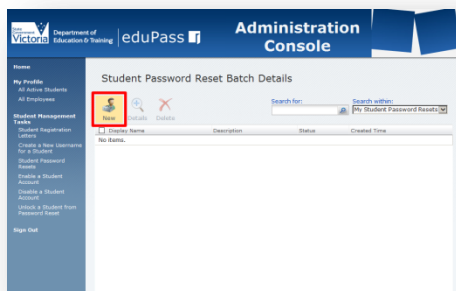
State Government Victoria Department of Education & Training | eduPass

Administration Console

Home

My Profile
All Active Students
All Employees

Student Management Tasks
Student Registration Letters
Create a New Username for a Student
Student Password Resets
Enable a Student Account
Disable a Student Account
Unlock a Student from Password Reset

Sign Out

Student Password Reset Batch Details

New Details Delete

Search for:

Search within:
My Student Password Resets

| Display Name | Description | Status | Created Time |
|---|---|---|---|
| No items. | | | |